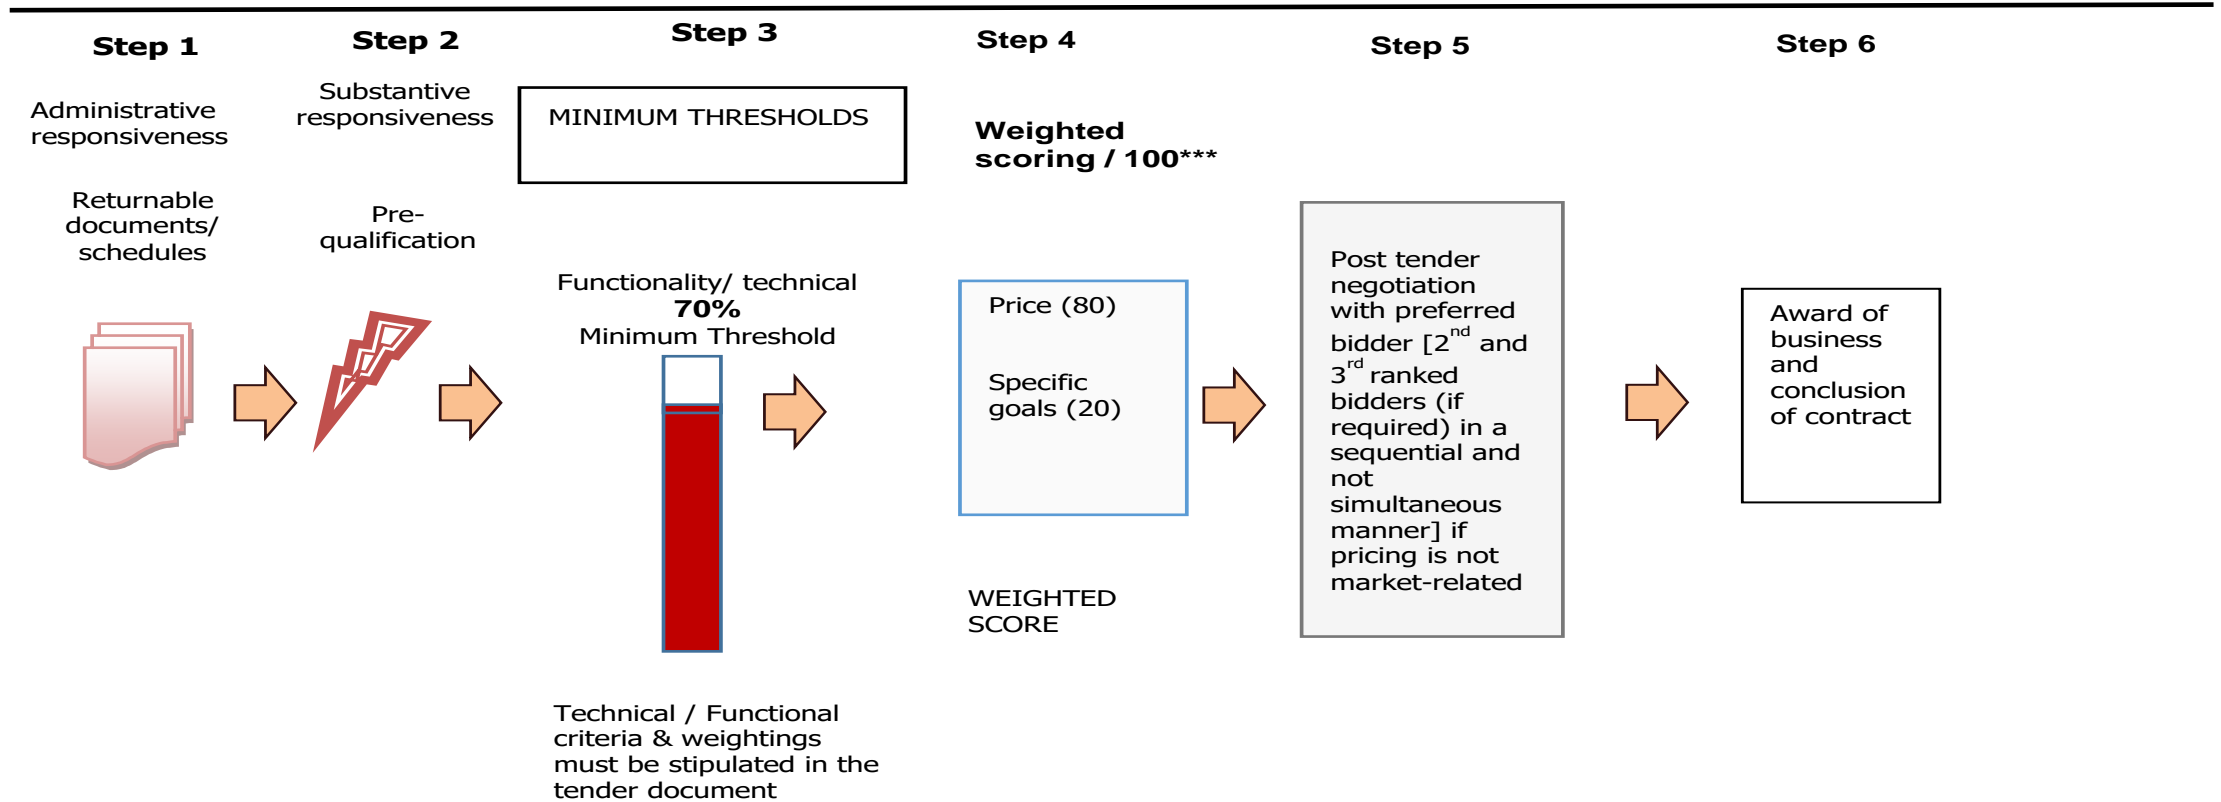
Step 1

Administrative responsiveness

Returnable documents/ schedules

Step 2

Substantive responsiveness

Pre-qualification

Step 3

MINIMUM THRESHOLDS

Functionality/ technical
**70%**
Minimum Threshold

Technical / Functional criteria & weightings must be stipulated in the tender document

Step 4

**Weighted scoring / 100*****

Price (80)

Specific goals (20)

WEIGHTED SCORE

Step 5

Post tender negotiation with preferred bidder [2$^{nd}$ and 3$^{rd}$ ranked bidders (if required) in a sequential and not simultaneous manner] if pricing is not market-related

Step 6

Award of business and conclusion of contract